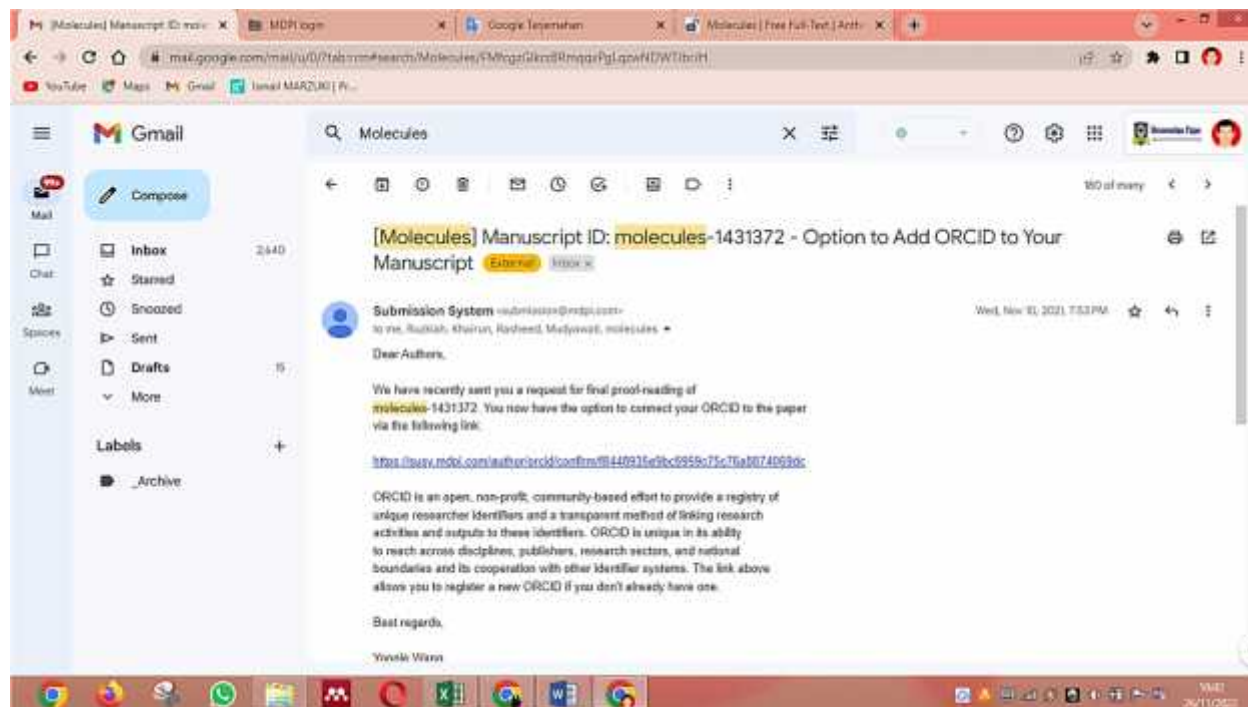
[Molecules] Manuscript ID: mole... × MDPI login × Google Terjemahan × Molecules | Free Full-Text | Anti... ×

mail.google.com/mail/u/0/?tab=rm#search/Molecules/FMfcgzGkcdRmqqrPgLqswNDWTlbcH

YouTube Maps Gmail Ismail MARZUKI | Pr...

Gmail

Molecules

Compose

Mail
Chat
Spaces
Meet

Inbox 2,640
Starred
Snoozed
Sent
Drafts 15
More

Labels +
_Archive

160 of many

[Molecules] Manuscript ID: molecules-1431372 - Option to Add ORCID to Your Manuscript External Inbox ×

Submission System <submission@mdpi.com>
to me, Rudiah, Khairun, Rasheed, Mudyawati, molecules

Wed, Nov 10, 2021, 7:53 PM

Dear Authors,

We have recently sent you a request for final proof-reading of molecules-1431372. You now have the option to connect your ORCID to the paper via the following link:

https://susy.mdpi.com/author/orcid/confirm/f844f8935e9bc6959c75c76a8874069dc

ORCID is an open, non-profit, community-based effort to provide a registry of unique researcher identifiers and a transparent method of linking research activities and outputs to these identifiers. ORCID is unique in its ability to reach across disciplines, publishers, research sectors, and national boundaries and its cooperation with other identifier systems. The link above allows you to register a new ORCID if you don't already have one.

Best regards,

Yoosie Wang